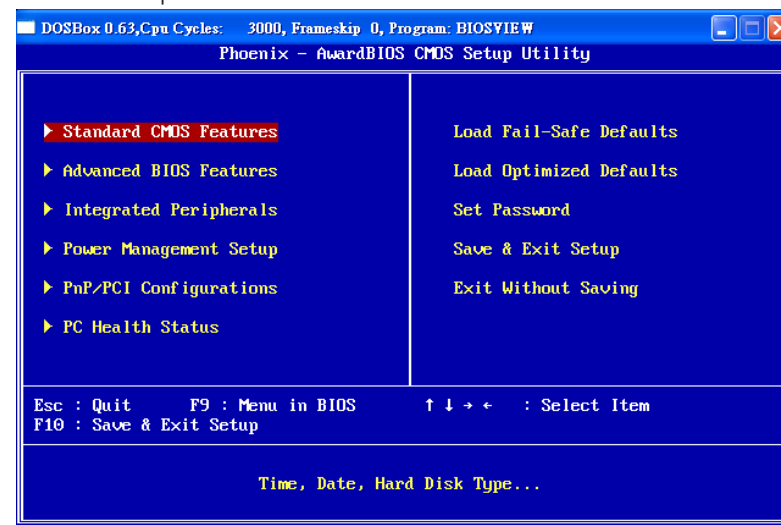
DOSBox 0.63,Cpu Cycles: 3000, Frameskip 0, Program: BIOSVIEW

Phoenix - AwardBIOS CMOS Setup Utility

▶ Standard CMOS Features
▶ Advanced BIOS Features
▶ Integrated Peripherals
▶ Power Management Setup
▶ PnP/PCI Configurations
▶ PC Health Status

Load Fail-Safe Defaults
Load Optimized Defaults
Set Password
Save & Exit Setup
Exit Without Saving

Esc : Quit F9 : Menu in BIOS ↑ ↓ → ← : Select Item
F10 : Save & Exit Setup

Time, Date, Hard Disk Type...